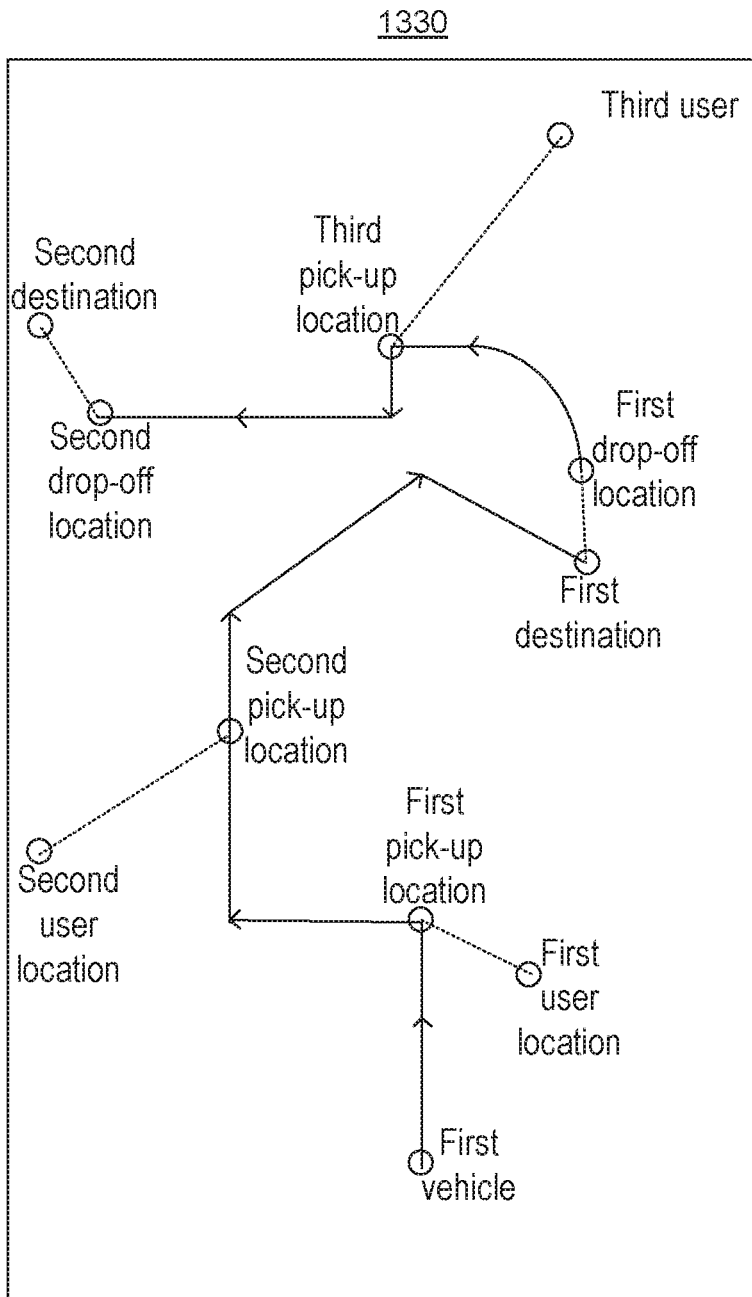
1330

Third user

Second destination

Third pick-up location

Second drop-off location

First drop-off location

First destination

Second pick-up location

First pick-up location

Second user location

First user location

First vehicle